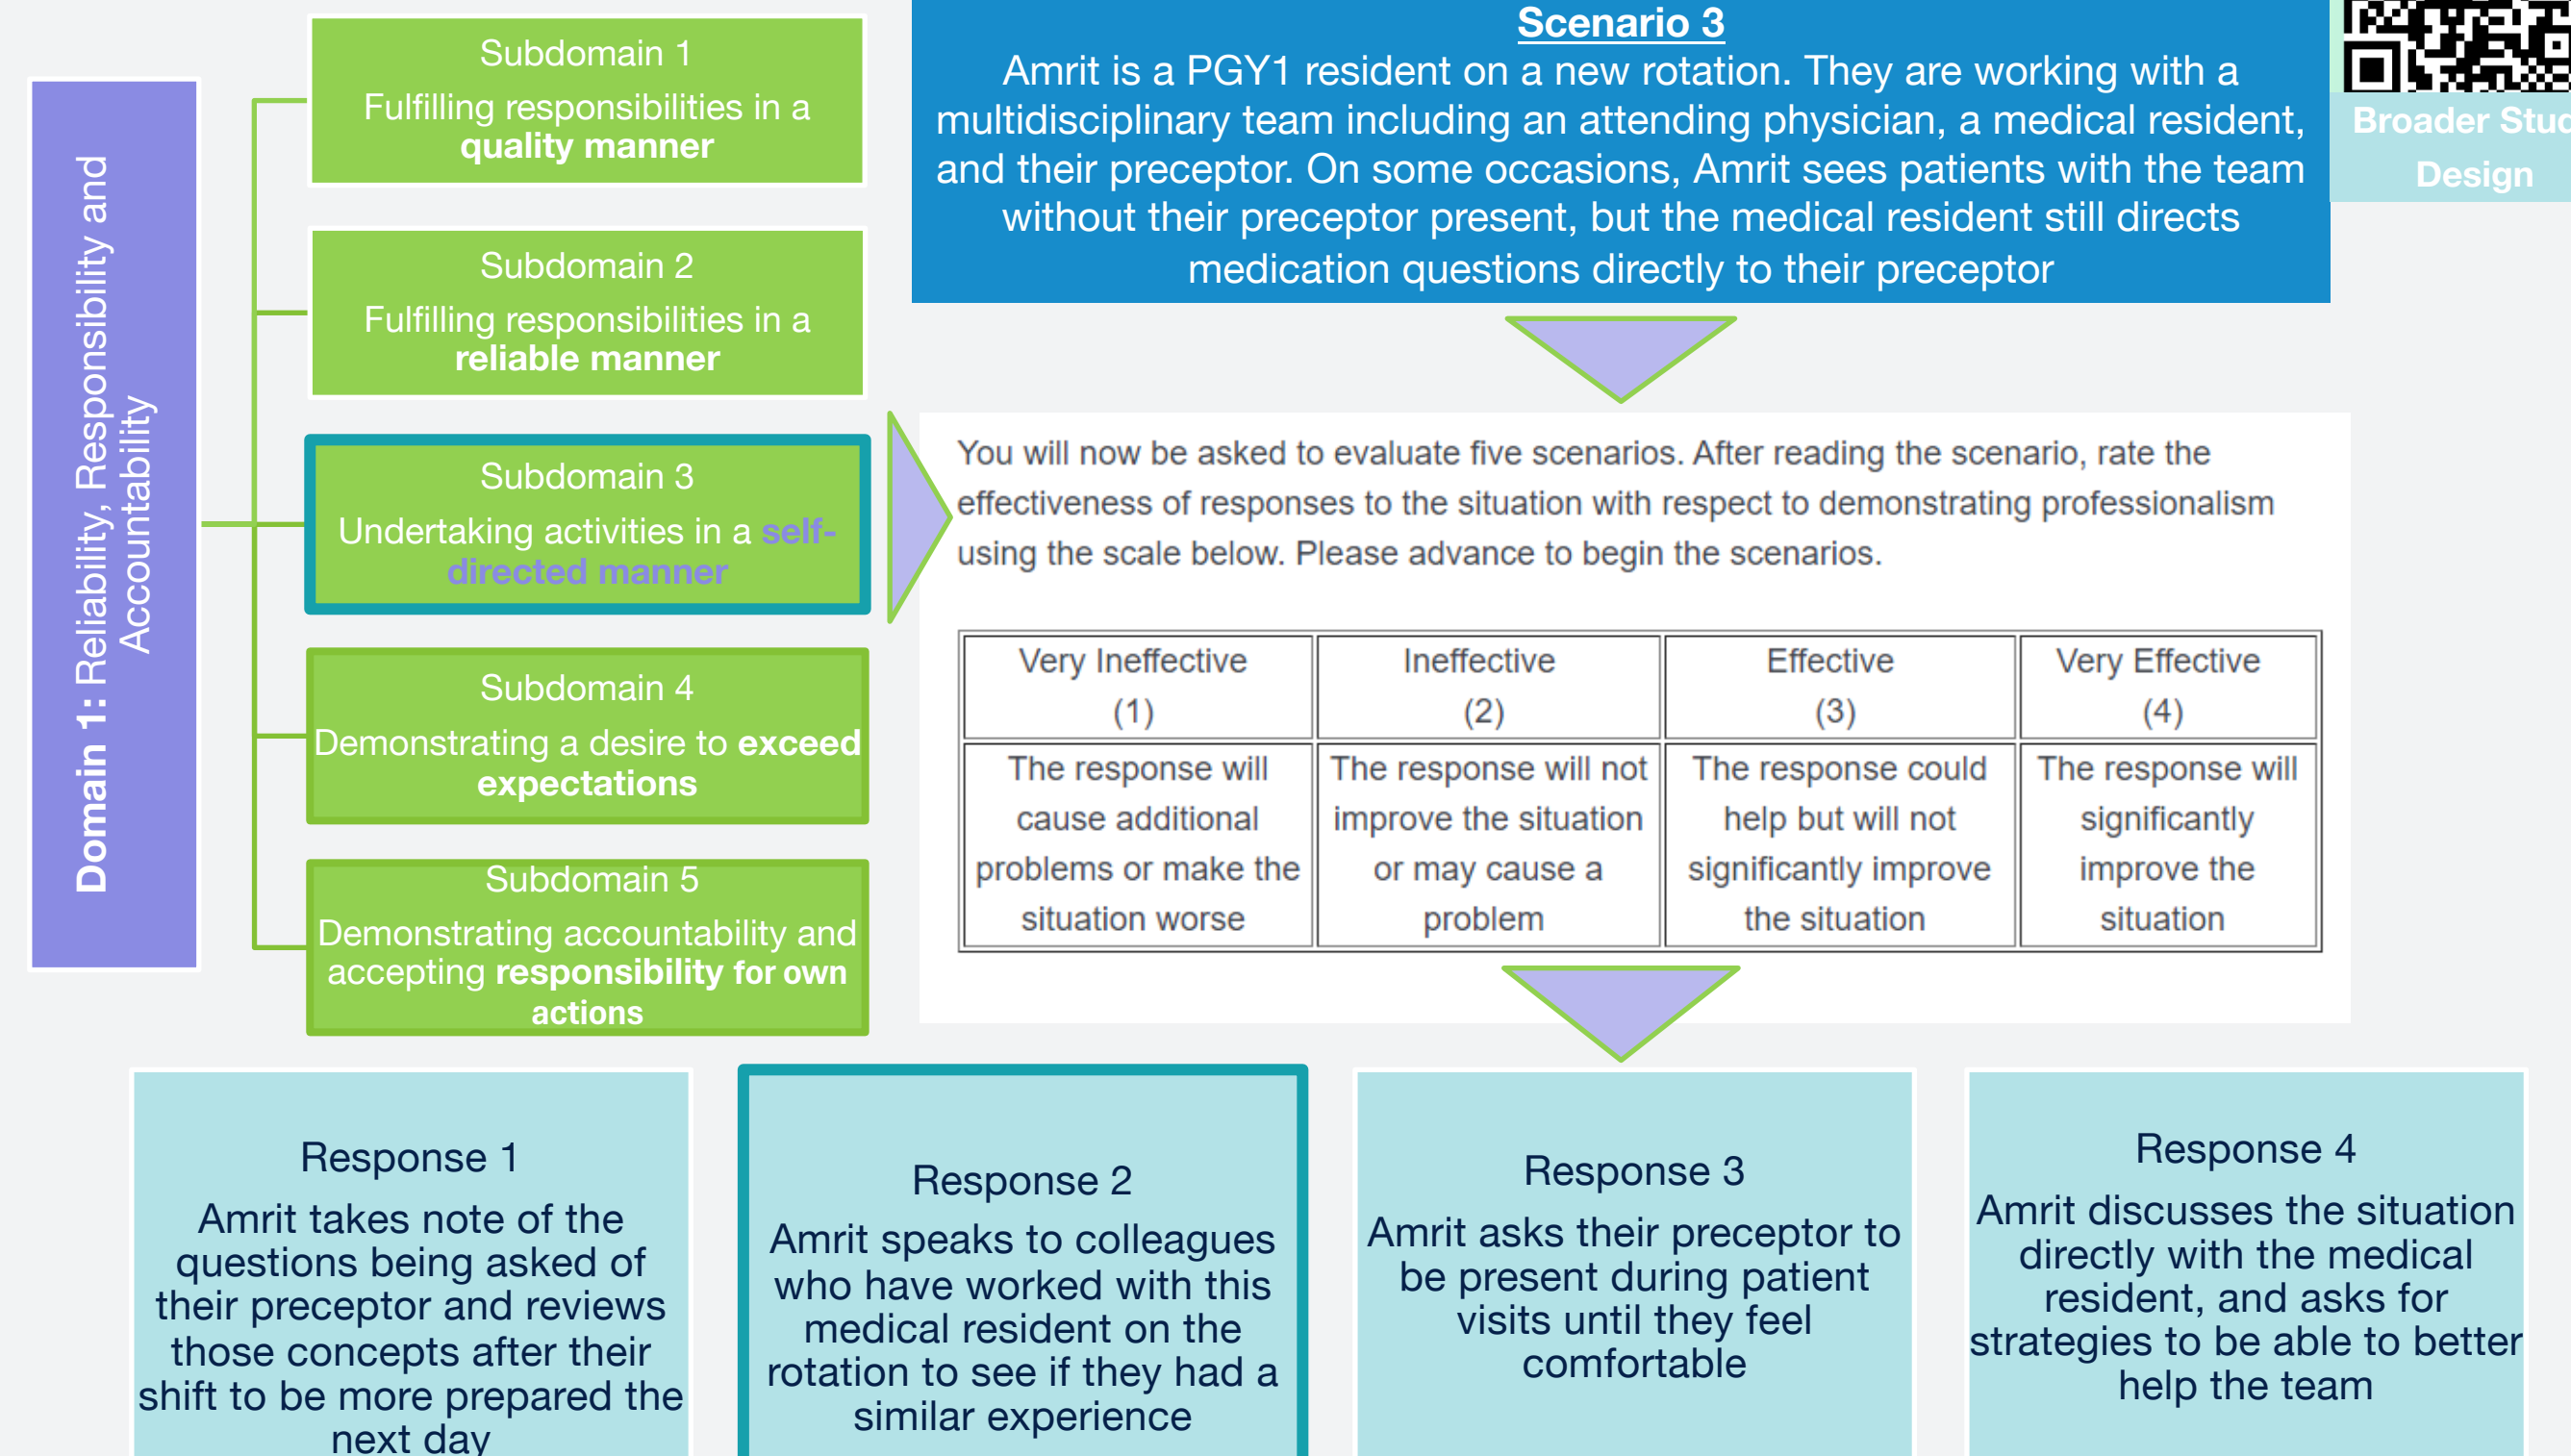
Domain 1: Reliability, Responsibility and Accountability

Subdomain 1
Fulfilling responsibilities in a quality manner

Subdomain 2
Fulfilling responsibilities in a reliable manner

Subdomain 3
Undertaking activities in a self-directed manner

Subdomain 4
Demonstrating a desire to exceed expectations

Subdomain 5
Demonstrating accountability and accepting responsibility for own actions

Scenario 3
Amrit is a PGY1 resident on a new rotation. They are working with a multidisciplinary team including an attending physician, a medical resident, and their preceptor. On some occasions, Amrit sees patients with the team without their preceptor present, but the medical resident still directs medication questions directly to their preceptor

Broader Stuc
Design

You will now be asked to evaluate five scenarios. After reading the scenario, rate the effectiveness of responses to the situation with respect to demonstrating professionalism using the scale below. Please advance to begin the scenarios.

| Very Ineffective (1) | Ineffective (2) | Effective (3) | Very Effective (4) |
|---|---|---|---|
| The response will cause additional problems or make the situation worse | The response will not improve the situation or may cause a problem | The response could help but will not significantly improve the situation | The response will significantly improve the situation |

Response 1
Amrit takes note of the questions being asked of their preceptor and reviews those concepts after their shift to be more prepared the next day

Response 2
Amrit speaks to colleagues who have worked with this medical resident on the rotation to see if they had a similar experience

Response 3
Amrit asks their preceptor to be present during patient visits until they feel comfortable

Response 4
Amrit discusses the situation directly with the medical resident, and asks for strategies to be able to better help the team